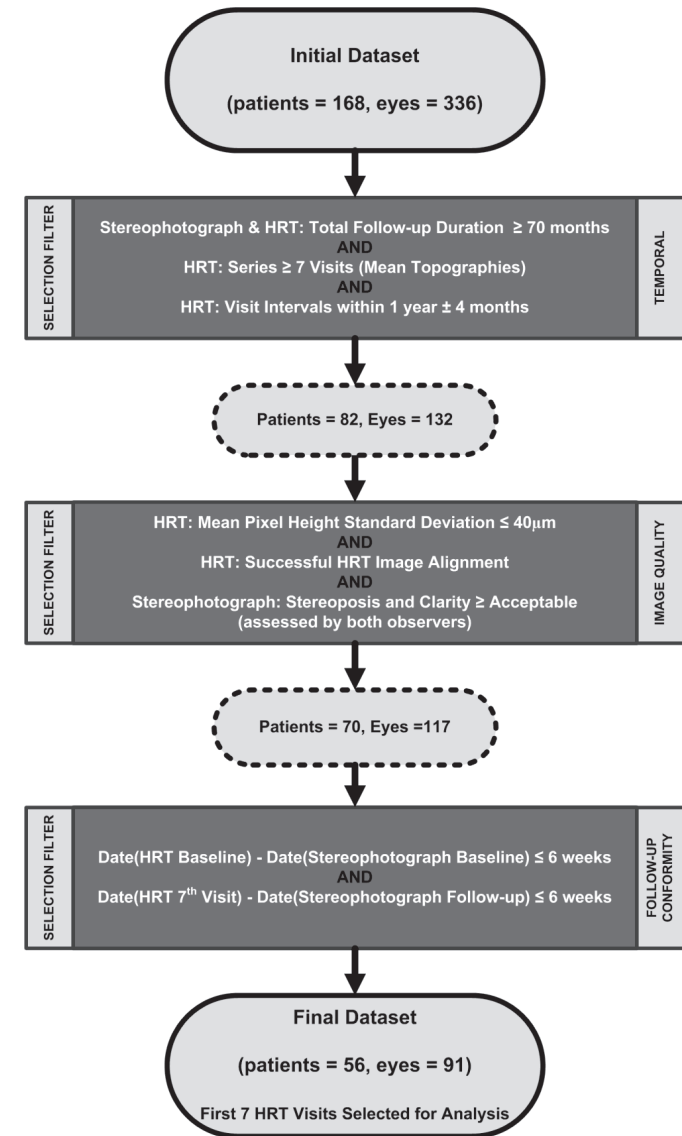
Initial Dataset

(patients = 168, eyes = 336)

SELECTION FILTER

Stereophotograph & HRT: Total Follow-up Duration ≥ 70 months
AND
HRT: Series ≥ 7 Visits (Mean Topographies)
AND
HRT: Visit Intervals within 1 year ± 4 months

TEMPORAL

Patients = 82, Eyes = 132

SELECTION FILTER

HRT: Mean Pixel Height Standard Deviation ≤ 40μm
AND
HRT: Successful HRT Image Alignment
AND
Stereophotograph: Stereoposis and Clarity ≥ Acceptable
(assessed by both observers)

IMAGE QUALITY

Patients = 70, Eyes =117

SELECTION FILTER

Date(HRT Baseline) - Date(Stereophotograph Baseline) ≤ 6 weeks
AND
Date(HRT $7^{th}$ Visit) - Date(Stereophotograph Follow-up) ≤ 6 weeks

FOLLOW-UP CONFORMITY

Final Dataset

(patients = 56, eyes = 91)

First 7 HRT Visits Selected for Analysis